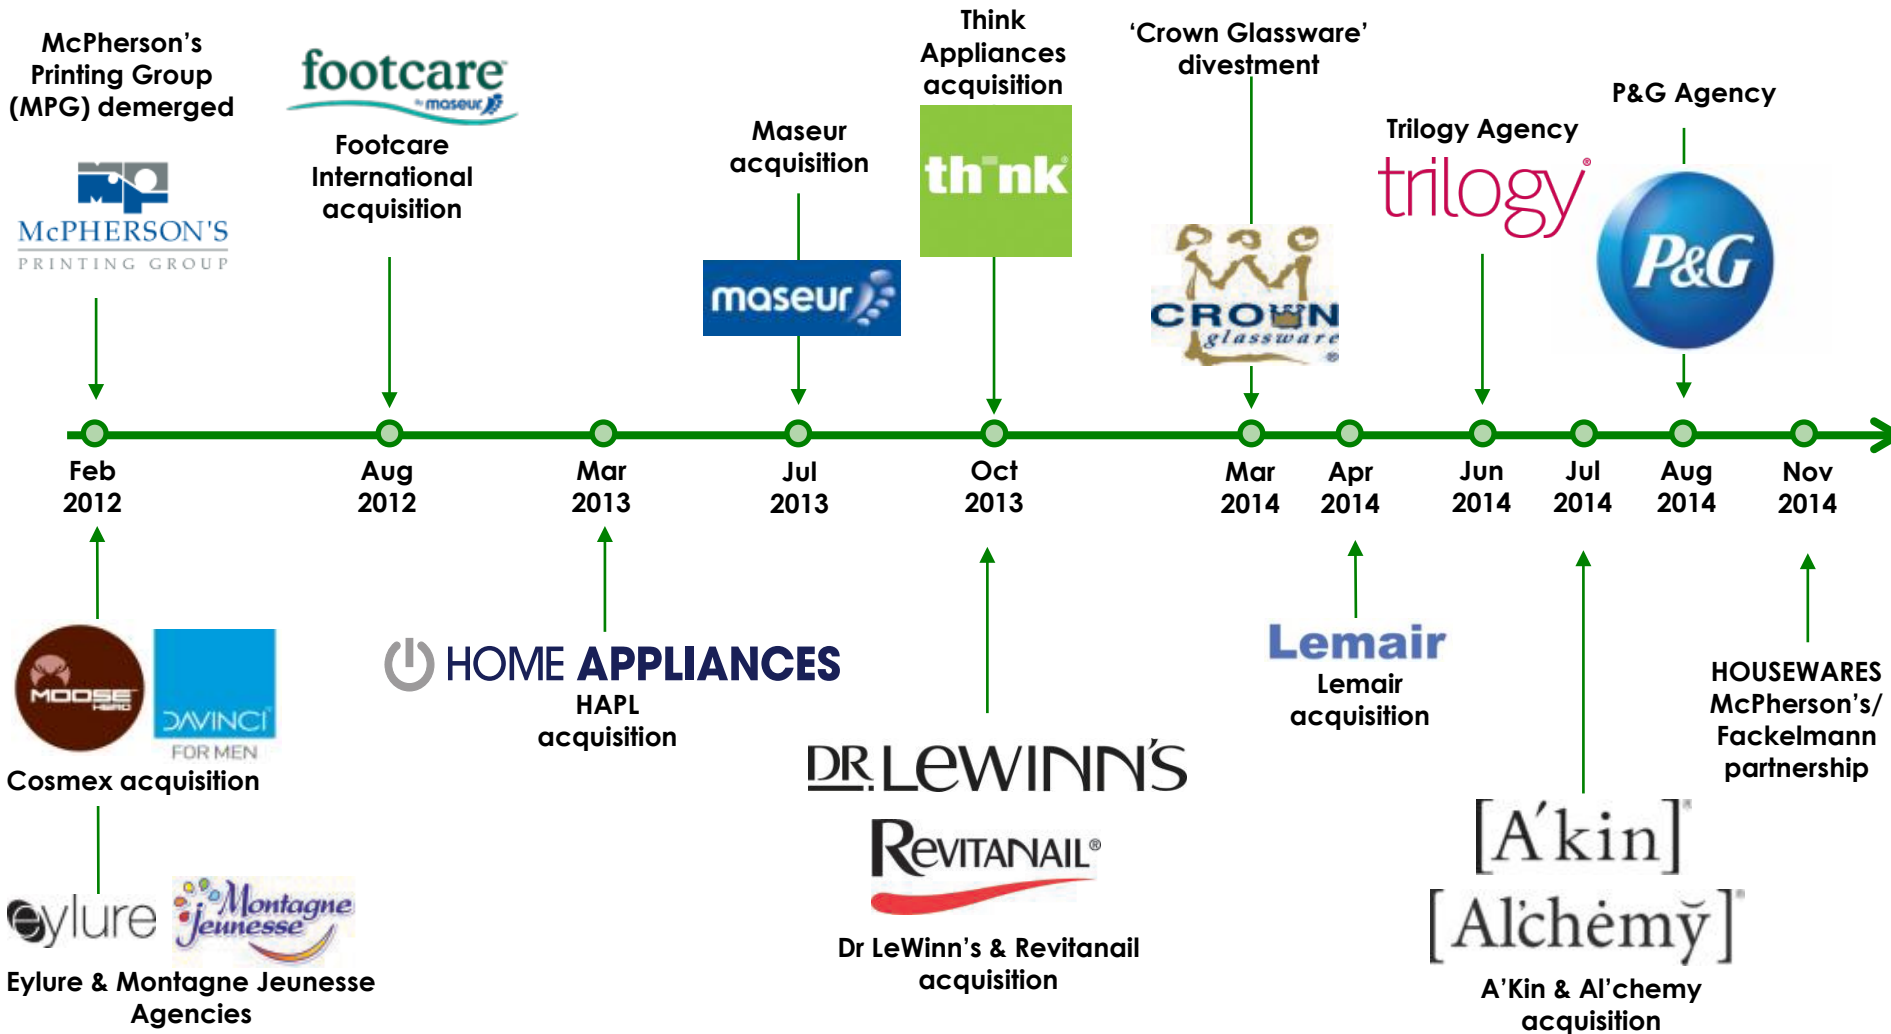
McPherson's Printing Group (MPG) demerged

McPHERSON'S PRINTING GROUP

footcare by maseur

Footcare International acquisition

Maseur acquisition

maseur

Think Appliances acquisition

think

'Crown Glassware' divestment

CROWN glassware

Trilogy Agency

trilogy

P&G Agency

P&G

Feb 2012

Aug 2012

Mar 2013

Jul 2013

Oct 2013

Mar 2014

Apr 2014

Jun 2014

Jul 2014

Aug 2014

Nov 2014

MOOSE HEAD

DAVINCI FOR MEN

Cosmex acquisition

eylure

Montagne Jeunesse

Eylure & Montagne Jeunesse Agencies

HOME APPLIANCES

HAPL acquisition

DR LEWINN'S

REVITANAIL

Dr LeWinn's & Revitanail acquisition

Lemair

Lemair acquisition

[A'kin]

[Al'chemy]

A'Kin & Al'chemy acquisition

HOUSEWARES McPherson's/ Fackelmann partnership